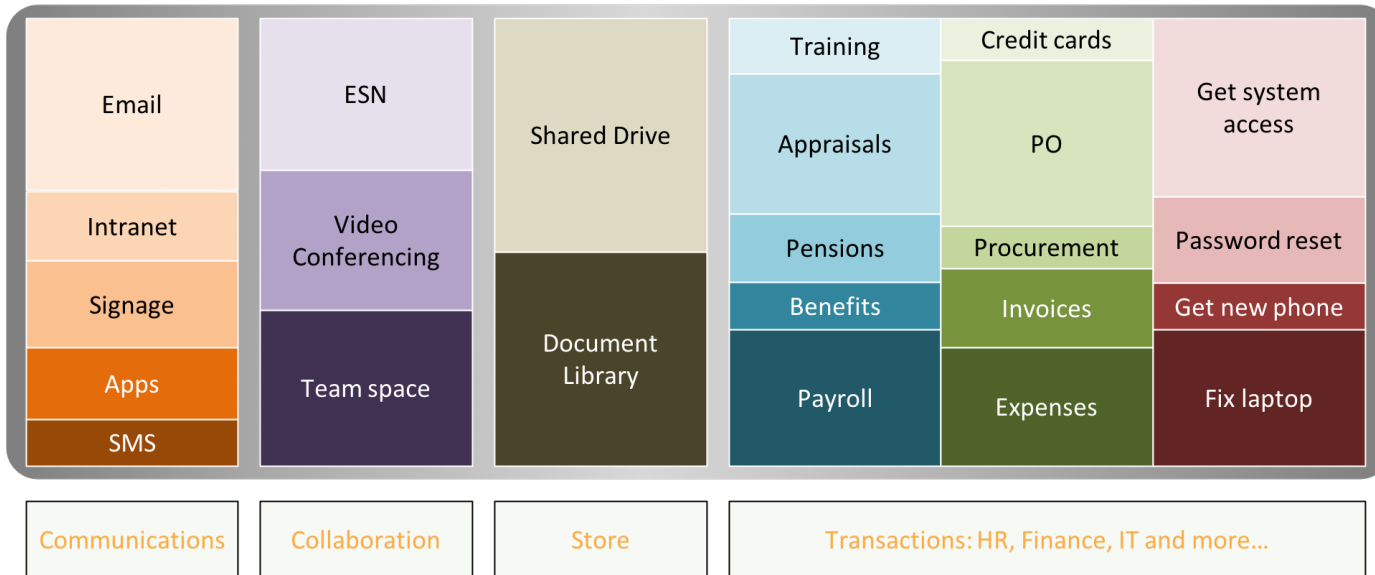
Email

Intranet

Signage

Apps

SMS

ESN

Video Conferencing

Team space

Shared Drive

Document Library

Training

Appraisals

Pensions

Benefits

Payroll

Credit cards

PO

Procurement

Invoices

Expenses

Get system access

Password reset

Get new phone

Fix laptop

Communications

Collaboration

Store

Transactions: HR, Finance, IT and more…